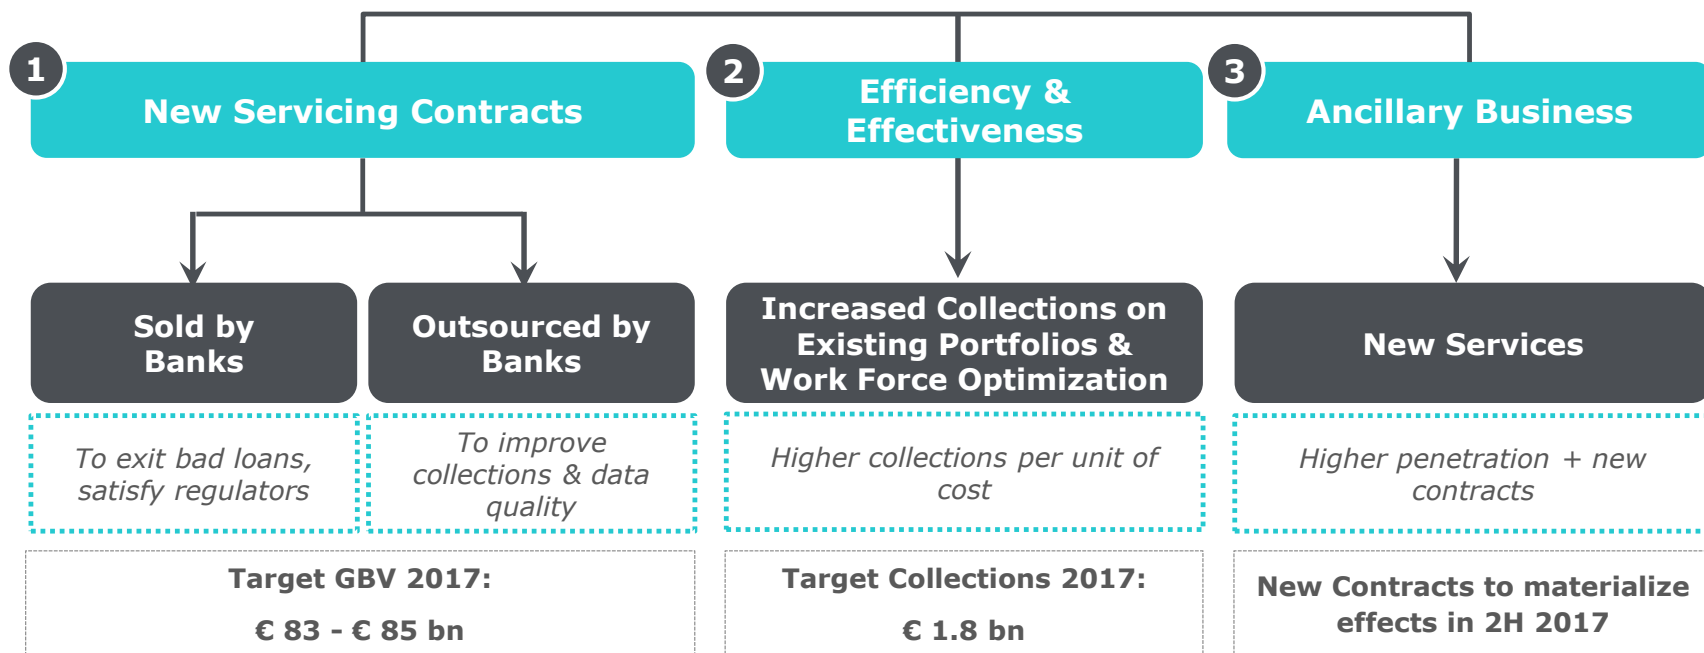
1
New Servicing Contracts

2
Efficiency & Effectiveness

3
Ancillary Business

Sold by Banks

Outsourced by Banks

Increased Collections on Existing Portfolios & Work Force Optimization

New Services

To exit bad loans, satisfy regulators

To improve collections & data quality

Higher collections per unit of cost

Higher penetration + new contracts

Target GBV 2017:

€ 83 - € 85 bn

Target Collections 2017:

€ 1.8 bn

New Contracts to materialize effects in 2H 2017